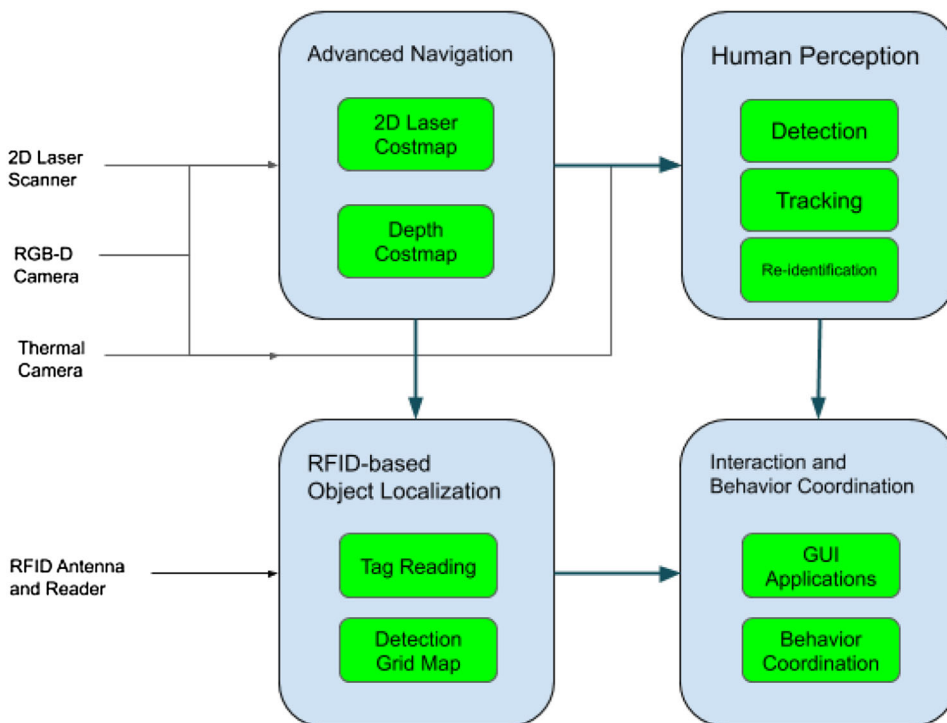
2D Laser Scanner

RGB-D Camera

Thermal Camera

Advanced Navigation

2D Laser Costmap

Depth Costmap

Human Perception

Detection

Tracking

Re-identification

RFID Antenna and Reader

RFID-based Object Localization

Tag Reading

Detection Grid Map

Interaction and Behavior Coordination

GUI Applications

Behavior Coordination